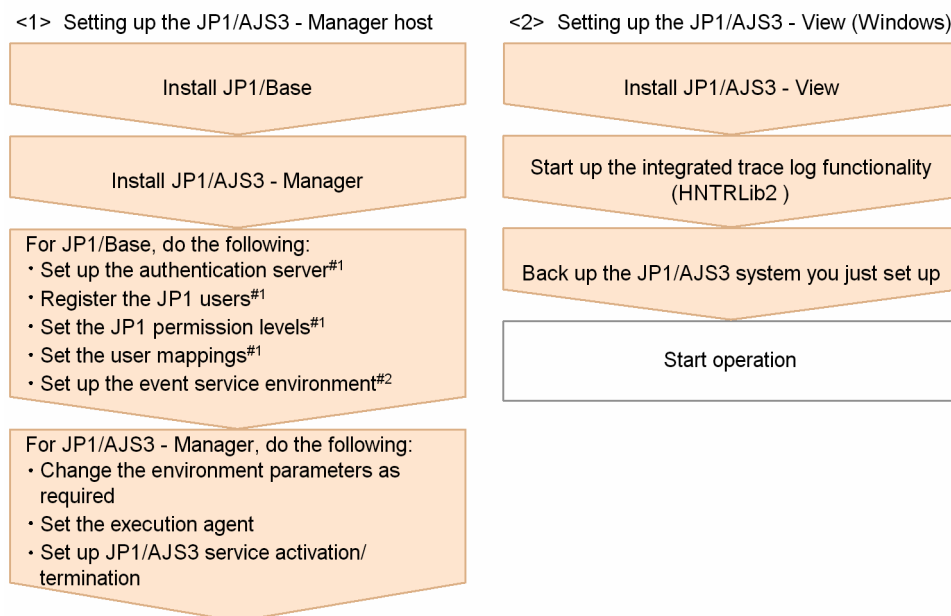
<1> Setting up the JP1/AJS3 - Manager host

Install JP1/Base

Install JP1/AJS3 - Manager

For JP1/Base, do the following:
・Set up the authentication server$^{\#1}$
・Register the JP1 users$^{\#1}$
・Set the JP1 permission levels$^{\#1}$
・Set the user mappings$^{\#1}$
・Set up the event service environment$^{\#2}$

For JP1/AJS3 - Manager, do the following:
・Change the environment parameters as required
・Set the execution agent
・Set up JP1/AJS3 service activation/termination

<2> Setting up the JP1/AJS3 - View (Windows)

Install JP1/AJS3 - View

Start up the integrated trace log functionality (HNTRLib2 )

Back up the JP1/AJS3 system you just set up

Start operation